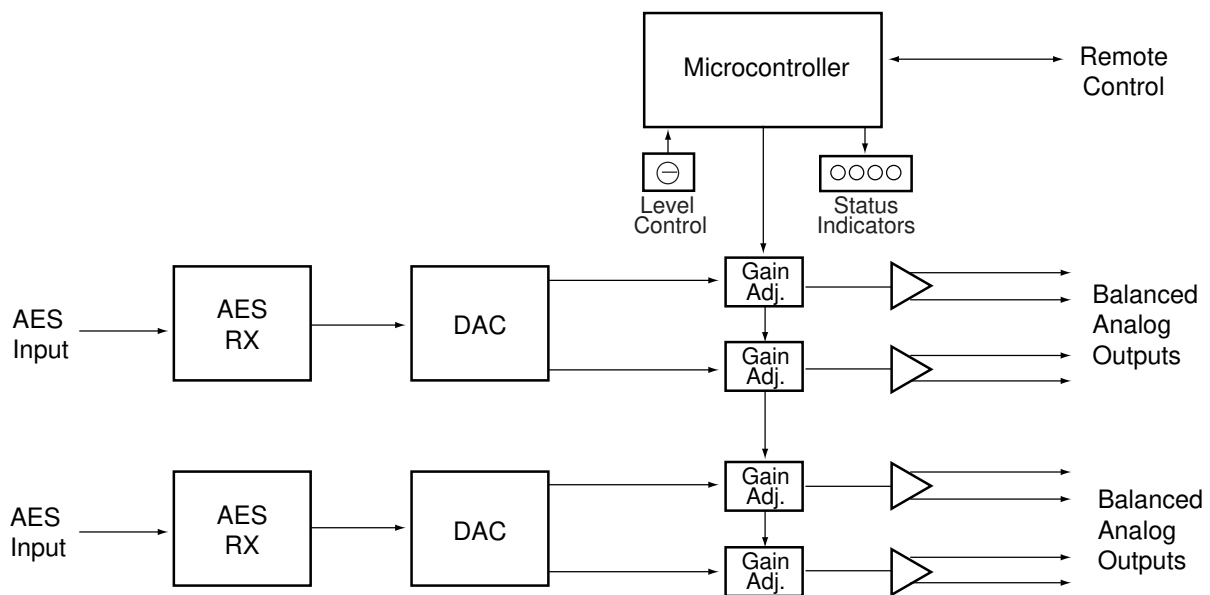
Microcontroller

Remote Control

Level Control

Status Indicators

AES Input

AES RX

DAC

Gain Adj.

Gain Adj.

Balanced Analog Outputs

AES Input

AES RX

DAC

Gain Adj.

Gain Adj.

Balanced Analog Outputs